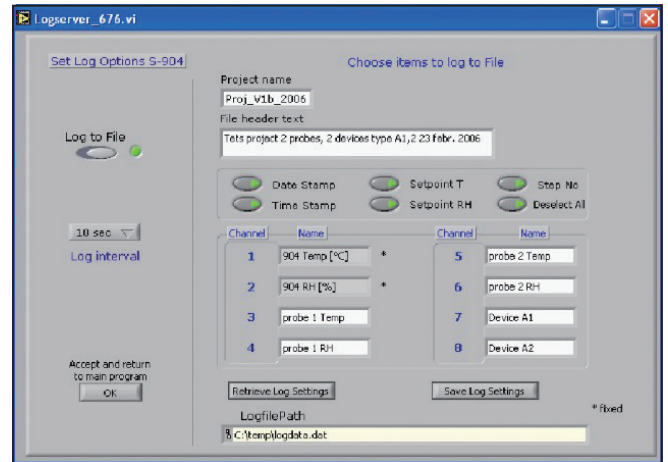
Logserver_676.vi

Set Log Options S-904

Choose items to log to File

Project name

Proj_V1b_2006

File header text

Tets project 2 probes, 2 devices type A1,2 23 febr. 2006

Log to File

Date Stamp

Setpoint T

Step No

Time Stamp

Setpoint RH

Deselect All

10 sec

Log interval

| Channel | Name | | Channel | Name |
|---|---|---|---|---|
| 1 | 904 Temp [°C] | * | 5 | probe 2 Temp |
| 2 | 904 RH [%] | * | 6 | probe 2 RH |
| 3 | probe 1 Temp | | 7 | Device A1 |
| 4 | probe 1 RH | | 8 | Device A2 |

Accept and return to main program

OK

Retrieve Log Settings

Save Log Settings

* fixed

LogfilePath

C:\temp\logdata.dat